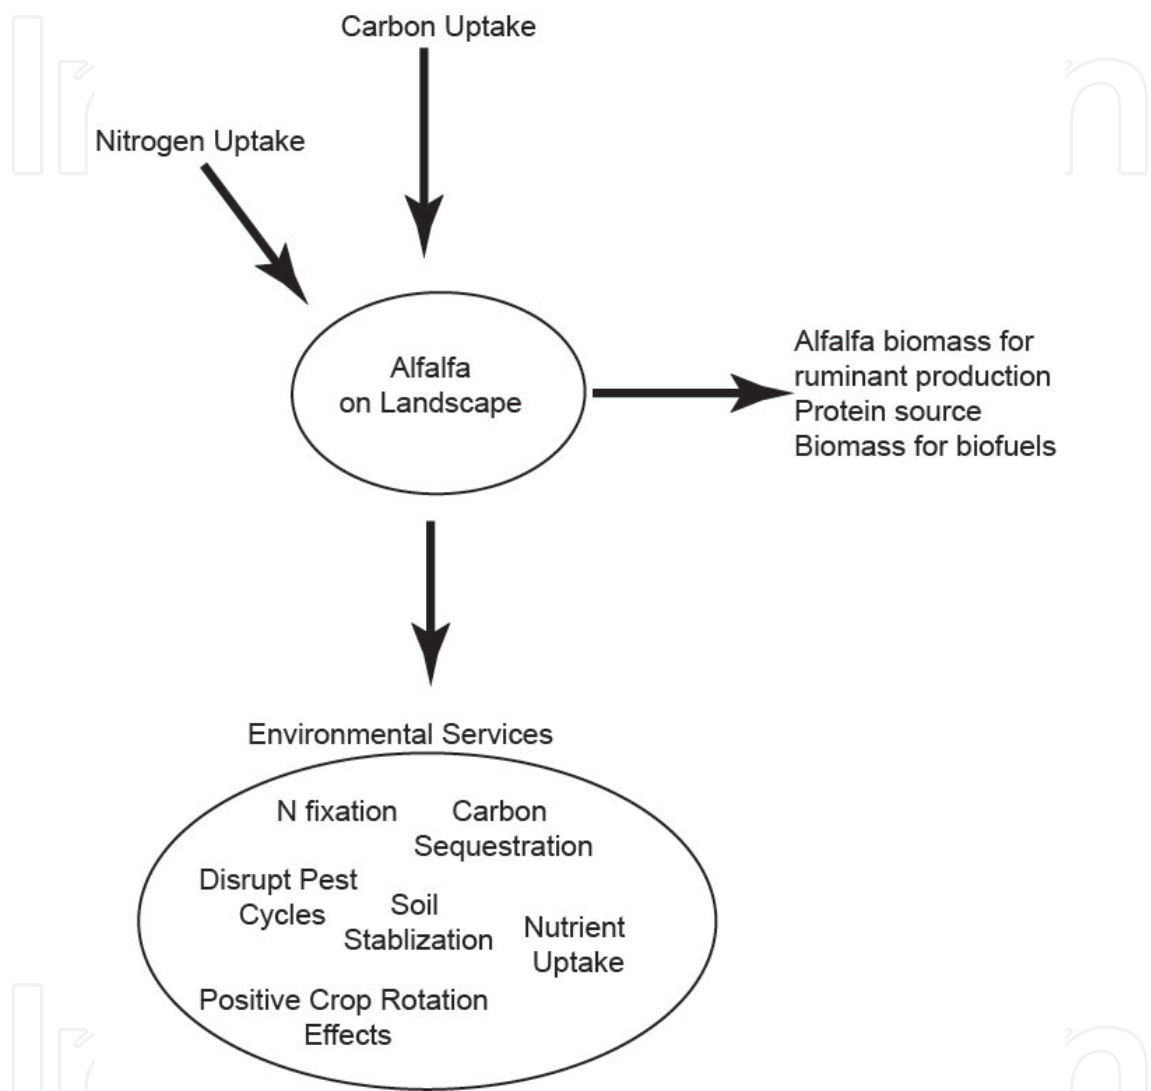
Carbon Uptake

Nitrogen Uptake

Alfalfa on Landscape

Alfalfa biomass for ruminant production
Protein source
Biomass for biofuels

Environmental Services

N fixation

Carbon Sequestration

Disrupt Pest Cycles

Soil Stablization

Nutrient Uptake

Positive Crop Rotation Effects